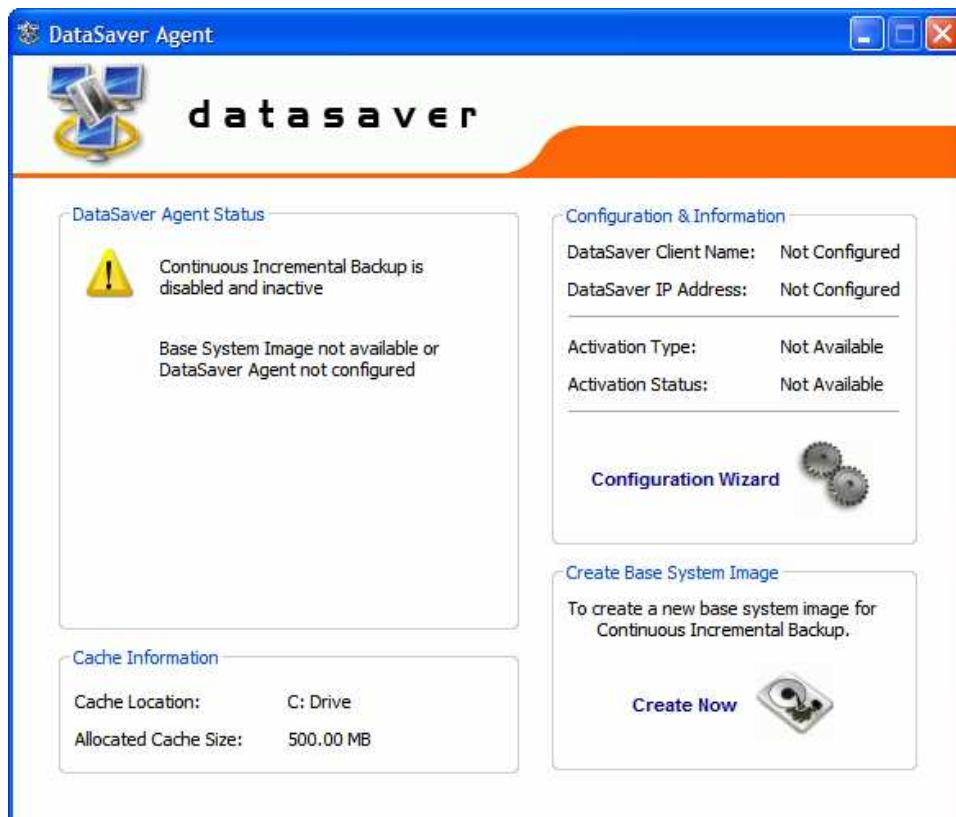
DataSaver Agent

datasaver

DataSaver Agent Status

Continuous Incremental Backup is disabled and inactive

Base System Image not available or DataSaver Agent not configured

Configuration & Information

| | |
|---|---|
| DataSaver Client Name: | Not Configured |
| DataSaver IP Address: | Not Configured |
| Activation Type: | Not Available |
| Activation Status: | Not Available |

Configuration Wizard

Create Base System Image

To create a new base system image for Continuous Incremental Backup.

Create Now

Cache Information

| | |
|---|---|
| Cache Location: | C: Drive |
| Allocated Cache Size: | 500.00 MB |